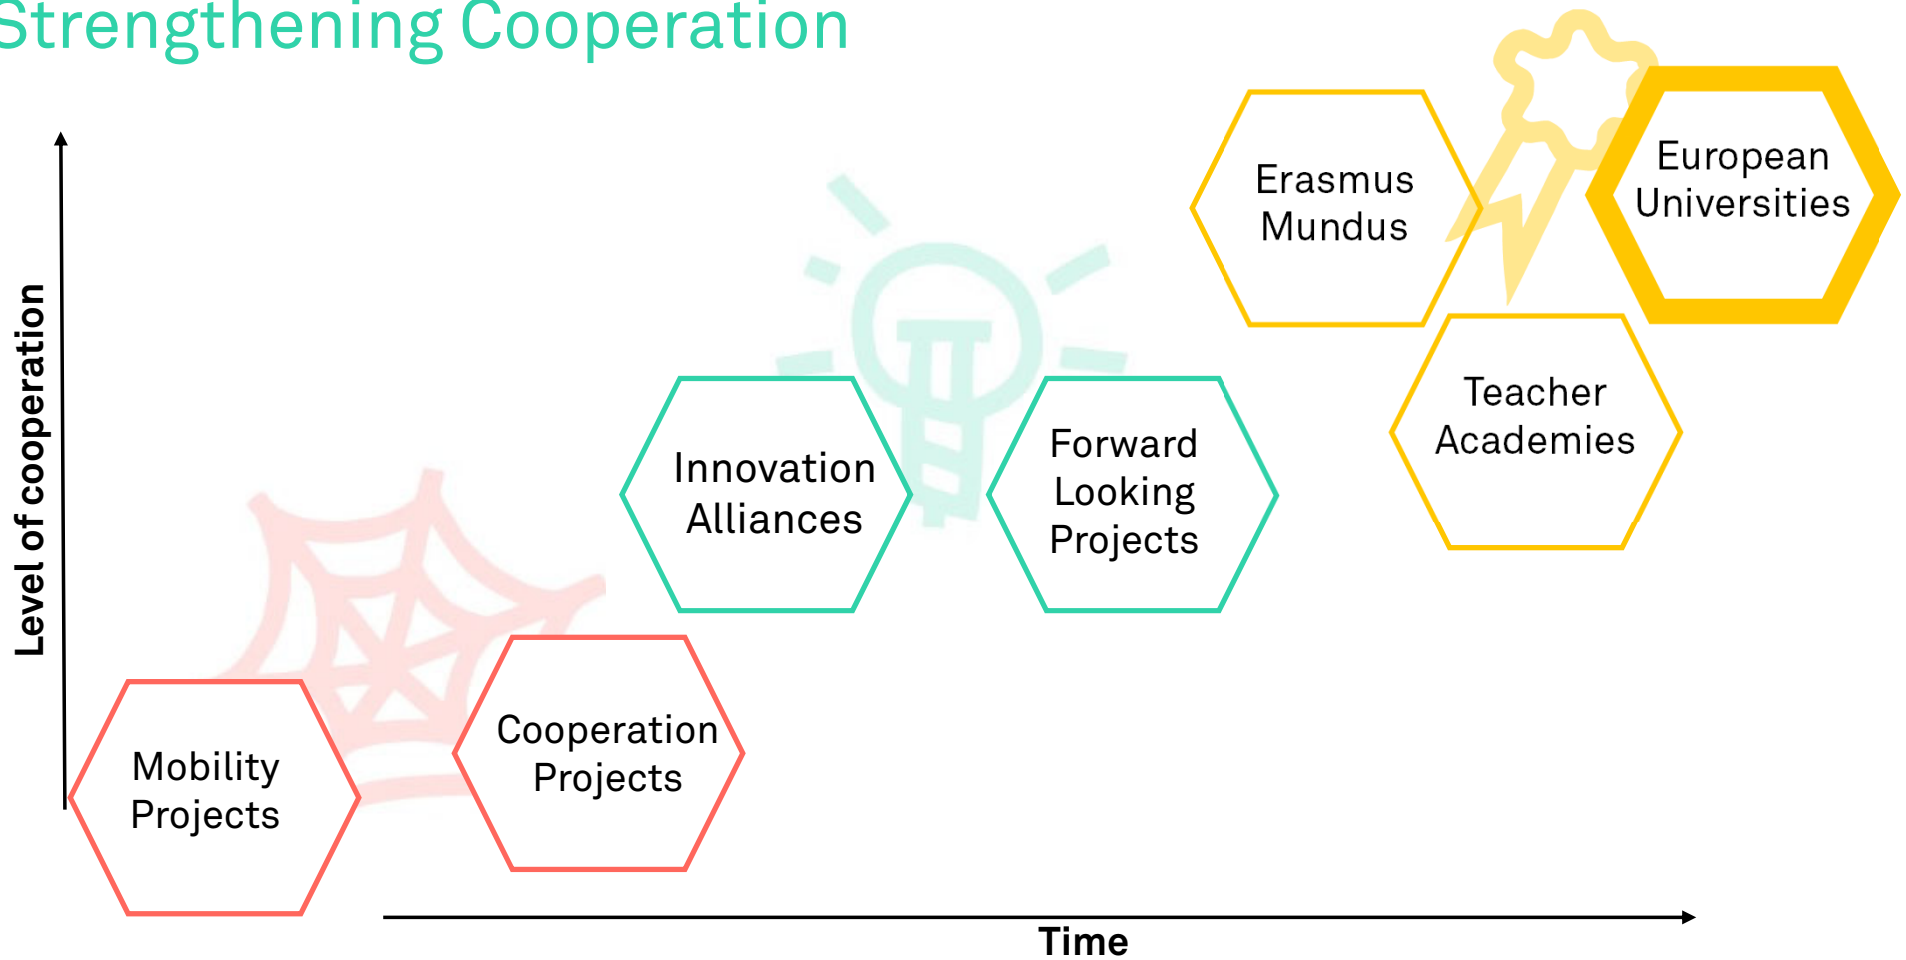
Strengthening Cooperation

Level of cooperation

Erasmus Mundus

European Universities

Teacher Academies

Innovation Alliances

Forward Looking Projects

Cooperation Projects

Mobility Projects

Time